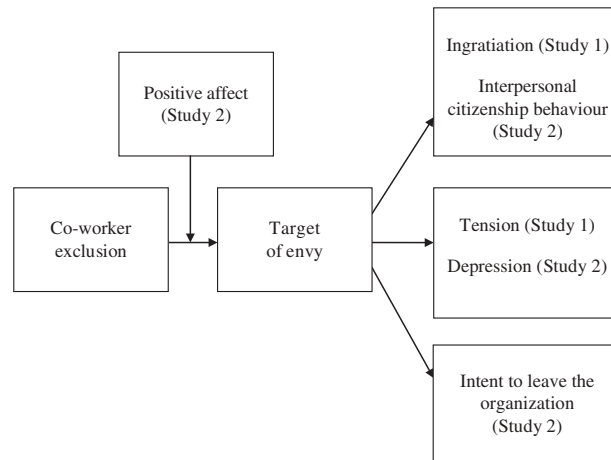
Positive affect (Study 2)

Co-worker exclusion

Target of envy

Ingratiation (Study 1)

Interpersonal citizenship behaviour (Study 2)

Tension (Study 1)

Depression (Study 2)

Intent to leave the organization (Study 2)